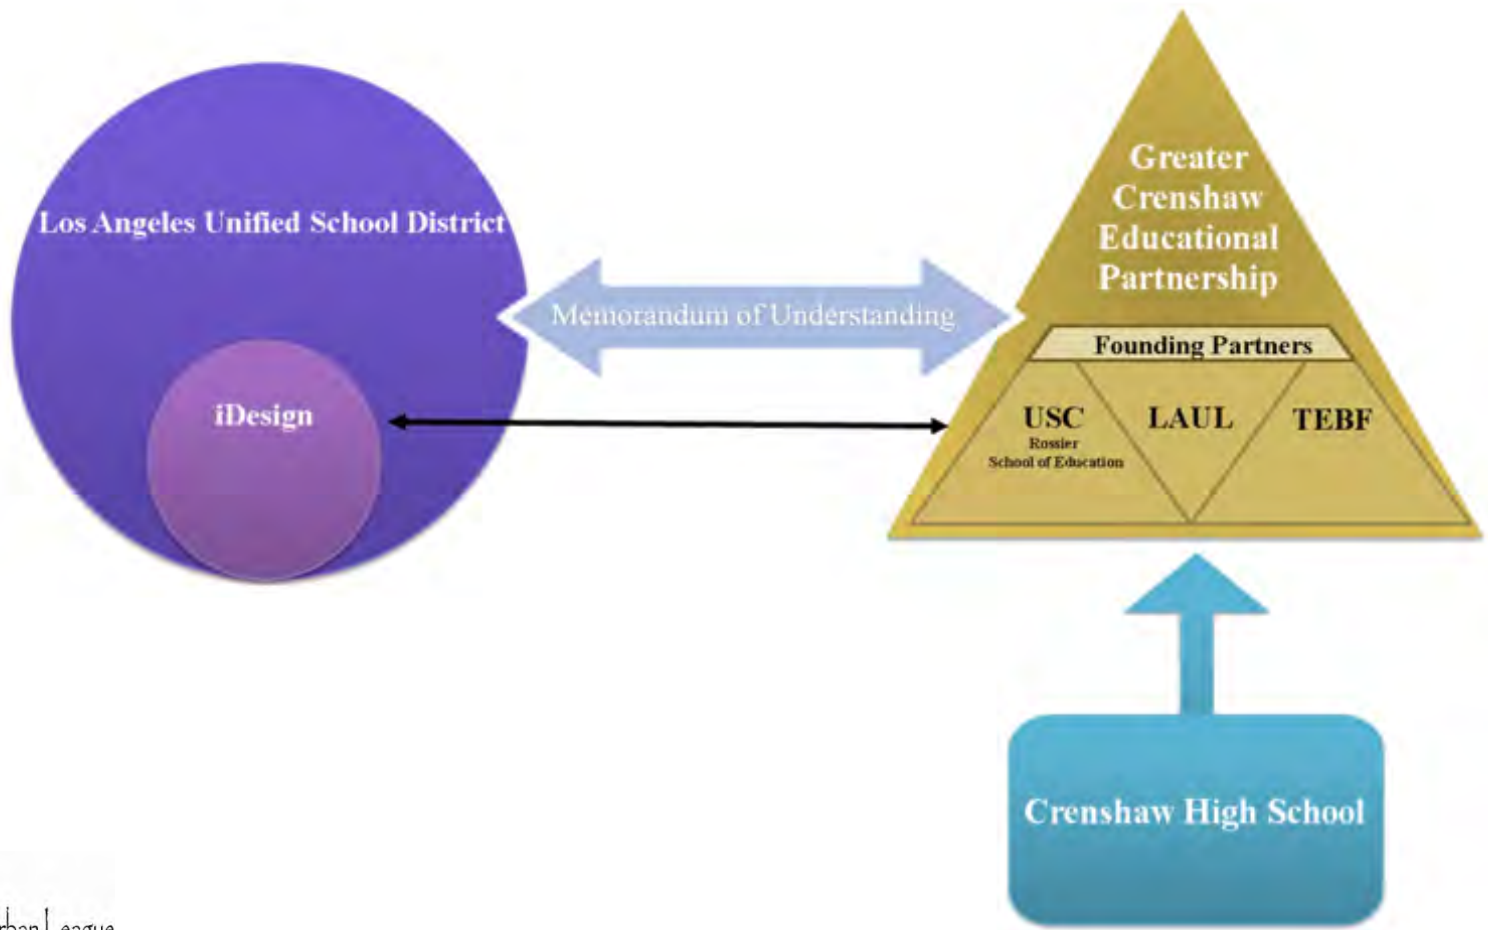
Los Angeles Unified School District

iDesign

Memorandum of Understanding

Greater Crenshaw Educational Partnership

Founding Partners

USC
Rossier
School of Education

LAUL

TEBF

Crenshaw High School

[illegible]rban League